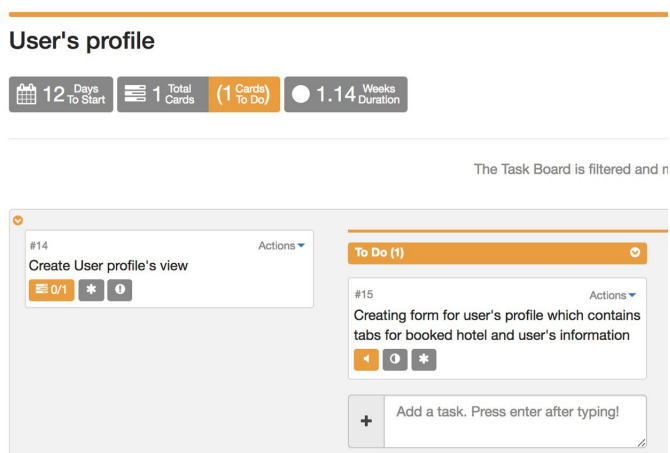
User's profile

12 Days To Start | 1 Total Cards | (1 Cards To Do) | 1.14 Weeks Duration

The Task Board is filtered and n

#14 Actions
Create User profile's view
0/1

To Do (1)

#15 Actions
Creating form for user's profile which contains tabs for booked hotel and user's information

+ Add a task. Press enter after typing!